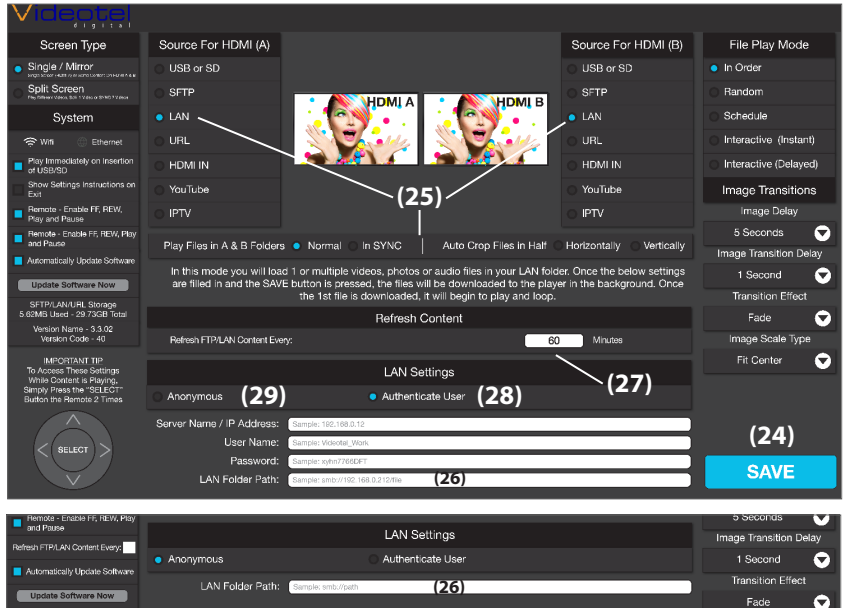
Videotel
digital

Screen Type

Single / Mirror
Single screen Video or same content on HDMI A & B

Split Screen
Play Different Videos, Split 1 Video or SYNC 2 Videos

System

Wifi
Ethernet

Play Immediately on Insertion of USB/SD

Show Settings Instructions on Exit

Remote - Enable FF, REW, Play and Pause

Remote - Enable FF, REW, Play and Pause

Automatically Update Software

Update Software Now

SFTP/LAN/URL Storage
5.62MB Used - 29.73GB Total

Version Name - 3.3.02
Version Code - 40

IMPORTANT TIP
To Access These Settings While Content is Playing, Simply Press the "SELECT" Button the Remote 2 Times

SELECT

Source For HDMI (A)

USB or SD
SFTP
LAN
URL
HDMI IN
YouTube
IPTV

HDMI A

HDMI B

(25)

Source For HDMI (B)

USB or SD
SFTP
LAN
URL
HDMI IN
YouTube
IPTV

File Play Mode

In Order
Random
Schedule
Interactive (Instant)
Interactive (Delayed)

Image Transitions

Image Delay
5 Seconds
Image Transition Delay
1 Second
Transition Effect
Fade
Image Scale Type
Fit Center

Play Files in A & B Folders
Normal
In SYNC
Auto Crop Files in Half
Horizontally
Vertically

In this mode you will load 1 or multiple videos, photos or audio files in your LAN folder. Once the below settings are filled in and the SAVE button is pressed, the files will be downloaded to the player in the background. Once the 1st file is downloaded, it will begin to play and loop.

Refresh Content

Refresh FTP/LAN Content Every:
60
Minutes

(27)

LAN Settings

Anonymous
(29)
Authenticate User
(28)

Server Name / IP Address:
Sample: 192.168.0.12
User Name:
Sample: Videotel_Work
Password:
Sample: xyhn7768DFT
LAN Folder Path:
Sample: smb://192.168.0.212/file
(26)

(24)

SAVE

Remote - Enable FF, REW, Play and Pause

Refresh FTP/LAN Content Every:

Automatically Update Software

Update Software Now

LAN Settings

Anonymous
Authenticate User

LAN Folder Path:
Sample: smb://path
(26)

5 Seconds
Image Transition Delay
1 Second
Transition Effect
Fade